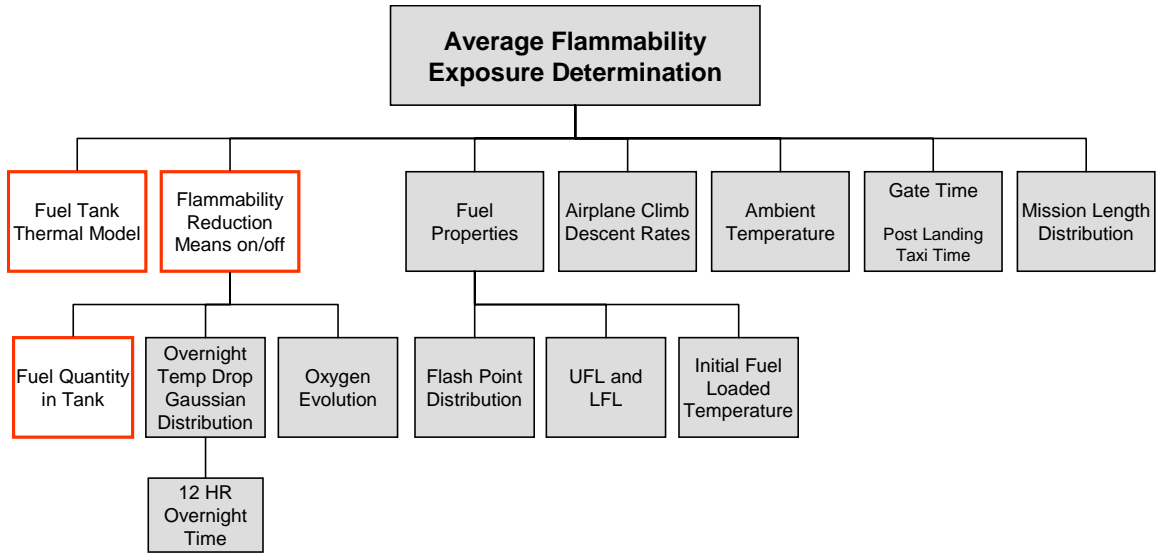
Average Flammability Exposure Determination

Fuel Tank Thermal Model

Flammability Reduction Means on/off

Fuel Properties

Airplane Climb Descent Rates

Ambient Temperature

Gate Time

Post Landing Taxi Time

Mission Length Distribution

Fuel Quantity in Tank

Overnight Temp Drop Gaussian Distribution

Oxygen Evolution

Flash Point Distribution

UFL and LFL

Initial Fuel Loaded Temperature

12 HR Overnight Time